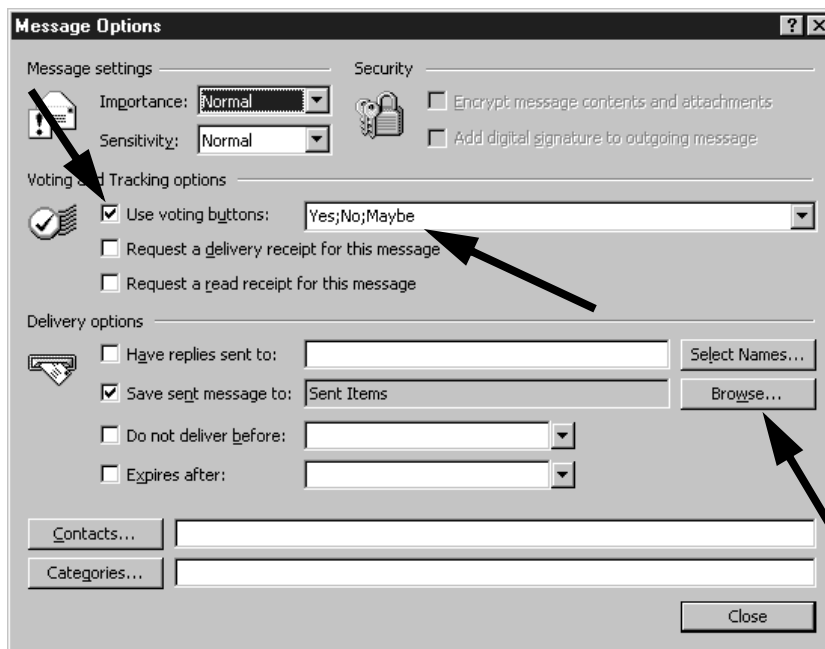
Message Options

? X

Message settings

Importance: Normal

Sensitivity: Normal

Security

Encrypt message contents and attachments

Add digital signature to outgoing message

Voting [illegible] Tracking options

Use voting buttons: Yes;No;Maybe

Request a delivery receipt for this message

Request a read receipt for this message

Delivery options

Have replies sent to:

Select Names...

Save sent message to: Sent Items

Browse...

Do not deliver before:

Expires after:

Contacts...

Categories...

Close